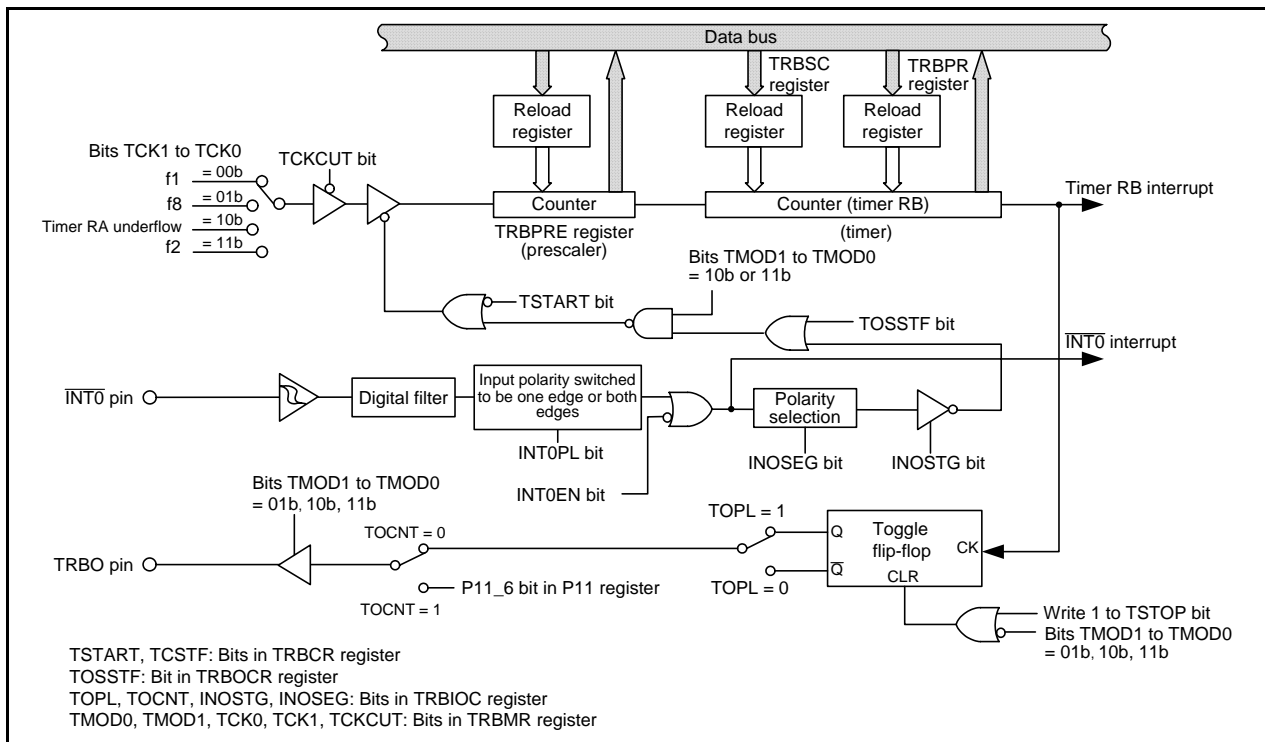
Data bus

TRBSC register

TRBPR register

Reload register

Reload register

Reload register

Bits TCK1 to TCK0

TCKCUT bit

f1 = 00b

f8 = 01b

Timer RA underflow = 10b

f2 = 11b

Counter

Counter (timer RB)

Timer RB interrupt

TRBPRE register (prescaler)

(timer)

Bits TMOD1 to TMOD0 = 10b or 11b

TSTART bit

TOSSTF bit

$\overline{INT0}$ interrupt

$\overline{INT0}$ pin

Digital filter

Input polarity switched to be one edge or both edges

Polarity selection

INT0PL bit

INOSEG bit

INOSTG bit

INT0EN bit

Bits TMOD1 to TMOD0 = 01b, 10b, 11b

TOPL = 1

TOCNT = 0

Q

Toggle flip-flop

CK

TRBO pin

$\overline{Q}$

CLR

P11_6 bit in P11 register

TOPL = 0

TOCNT = 1

Write 1 to TSTOP bit

Bits TMOD1 to TMOD0 = 01b, 10b, 11b

TSTART, TCSTF: Bits in TRBCR register
TOSSTF: Bit in TRBOCR register
TOPL, TOCNT, INOSTG, INOSEG: Bits in TRBIOC register
TMOD0, TMOD1, TCK0, TCK1, TCKCUT: Bits in TRBMR register